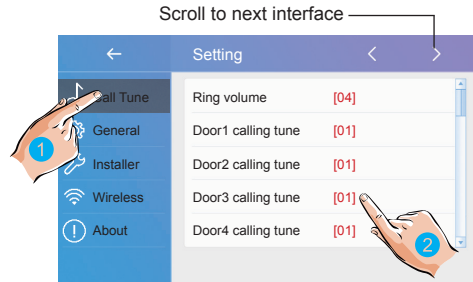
Scroll to next interface

Setting

Call Tune
General
Installer
Wireless
About

1

| | |
|---|---|
| Ring volume | [04] |
| Door1 calling tune | [01] |
| Door2 calling tune | [01] |
| Door3 calling tune | [01] |
| Door4 calling tune | [01] |

2